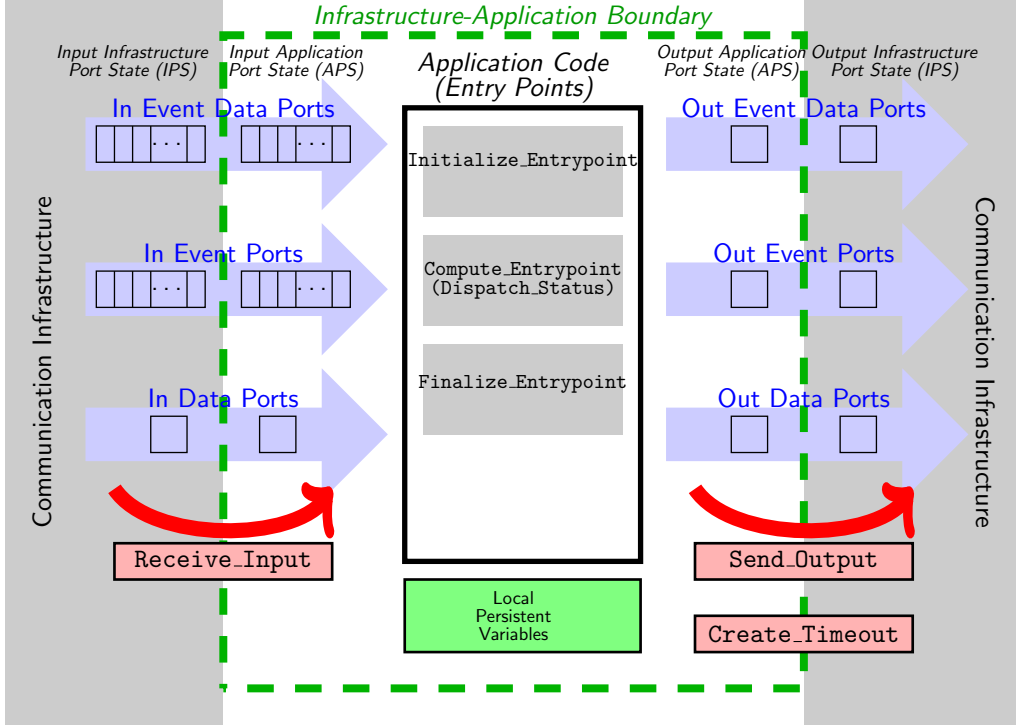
Infrastructure-Application Boundary

Input Infrastructure Port State (IPS)

Input Application Port State (APS)

Application Code (Entry Points)

Output Application Port State (APS)

Output Infrastructure Port State (IPS)

Communication Infrastructure

In Event Data Ports

...

...

In Event Ports

...

...

In Data Ports

Initialize_Entrypoint

Compute_Entrypoint (Dispatch_Status)

Finalize_Entrypoint

Out Event Data Ports

Out Event Ports

Out Data Ports

Communication Infrastructure

Receive_Input

Local Persistent Variables

Send_Output

Create_Timeout